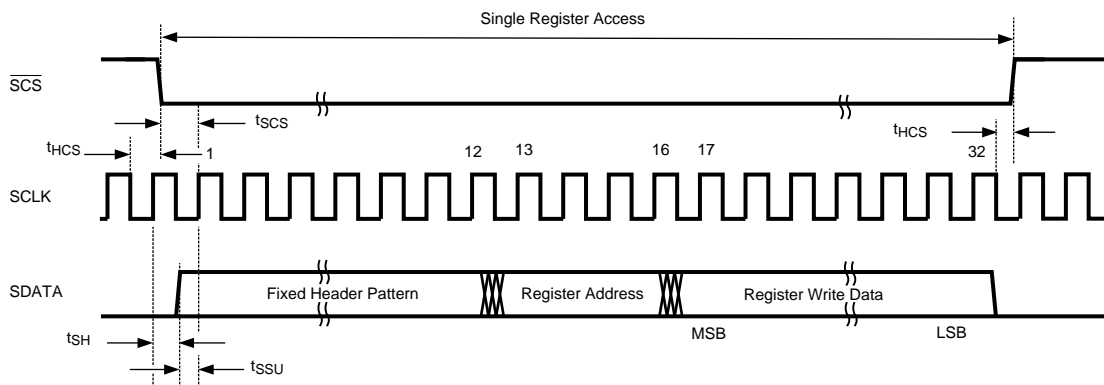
Single Register Access

$\overline{SCS}$

$t_{SCS}$

$t_{HCS}$

1

12

13

16

17

$t_{HCS}$

32

SCLK

SDATA

Fixed Header Pattern

Register Address

Register Write Data

MSB

LSB

$t_{SH}$

$t_{SSU}$